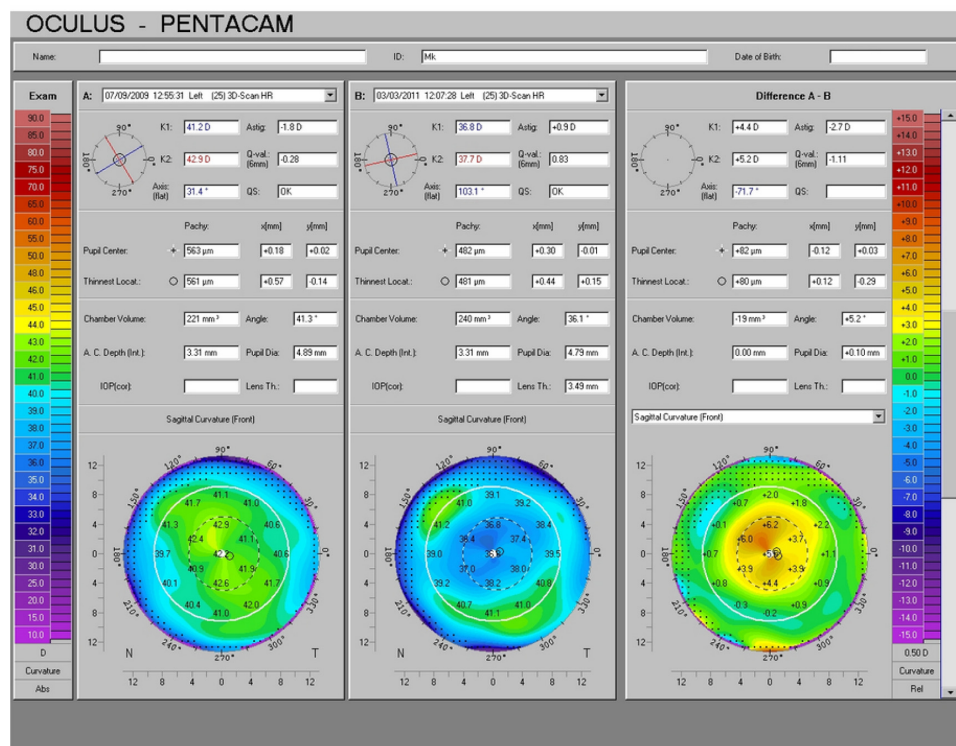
OCULUS - PENTACAM

Name: ID: Mk Date of Birth:

Exam

90.0
85.0
80.0
75.0
70.0
65.0
60.0
55.0
50.0
48.0
46.0
45.0
44.0
43.0
42.0
41.0
40.0
39.0
38.0
37.0
36.0
35.0
34.0
33.0
32.0
31.0
30.0
25.0
20.0
15.0
10.0
D
Curvature
Abs

A: 07/09/2009 12:55:31 Left (25) 3D-Scan HR

90° 180° 0° 270°

K1: 41.2 D Astig: -1.8 D
K2: 42.9 D Q-val.: (6mm) -0.28
Axis: (flat) 31.4 ° QS: OK

Pachy: x[mm] y[mm]
Pupil Center: + 563 µm +0.18 +0.02
Thinnest Locat.: ○ 561 µm +0.57 -0.14

Chamber Volume: 221 mm³ Angle: 41.3 °
A. C. Depth (Int.): 3.31 mm Pupil Dia: 4.89 mm
IOP(cor): Lens Th.:

Sagittal Curvature (Front)

90° 60° 30° 0° 330° 300° 270° 240° 210° 180° 150° 120°
12 8 4 0 -4 -8 -12
41.1 41.7 41.0 41.3 42.9 40.6 42.4 41.1 39.7 42.1 40.6 40.9 41.9 40.1 42.6 41.1 40.4 42.0 41.0
N T
12 8 4 0 4 8 12

B: 03/03/2011 12:07:28 Left (25) 3D-Scan HR

90° 180° 0° 270°

K1: 36.8 D Astig: +0.9 D
K2: 37.7 D Q-val.: (6mm) 0.83
Axis: (flat) 103.1 ° QS: OK

Pachy: x[mm] y[mm]
Pupil Center: + 482 µm +0.30 -0.01
Thinnest Locat.: ○ 481 µm +0.44 +0.15

Chamber Volume: 240 mm³ Angle: 36.1 °
A. C. Depth (Int.): 3.31 mm Pupil Dia: 4.79 mm
IOP(cor): Lens Th.: 3.49 mm

Sagittal Curvature (Front)

90° 60° 30° 0° 330° 300° 270° 240° 210° 180° 150° 120°
12 8 4 0 -4 -8 -12
39.1 41.0 39.2 41.2 36.8 38.4 38.4 37.4 39.0 36.9 39.5 37.0 38.0 39.2 38.2 40.8 40.7 41.1 41.1
N T
12 8 4 0 4 8 12

Difference A - B

90° 180° 0° 270°

K1: +4.4 D Astig: -2.7 D
K2: +5.2 D Q-val.: (6mm) -1.11
Axis: (flat) -71.7 ° QS:

Pachy: x[mm] y[mm]
Pupil Center: + +82 µm -0.12 +0.03
Thinnest Locat.: ○ +80 µm +0.12 -0.29

Chamber Volume: -19 mm³ Angle: +5.2 °
A. C. Depth (Int.): 0.00 mm Pupil Dia: +0.10 mm
IOP(cor): Lens Th.:

Sagittal Curvature (Front)

90° 60° 30° 0° 330° 300° 270° 240° 210° 180° 150° 120°
12 8 4 0 -4 -8 -12
+2.0 +0.7 +1.8 +6.2 +0.1 +2.2 +5.0 +3.7 +0.7 +5.6 +1.1 +3.9 +3.9 +0.8 +4.4 +0.9 -0.3 -0.2 +0.9
12 8 4 0 4 8 12

+15.0
+14.0
+13.0
+12.0
+11.0
+10.0
+9.0
+8.0
+7.0
+6.0
+5.0
+4.0
+3.0
+2.0
+1.0
0.0
-1.0
-2.0
-3.0
-4.0
-5.0
-6.0
-7.0
-8.0
-9.0
-10.0
-11.0
-12.0
-13.0
-14.0
-15.0
0.50 D
Curvature
Rel